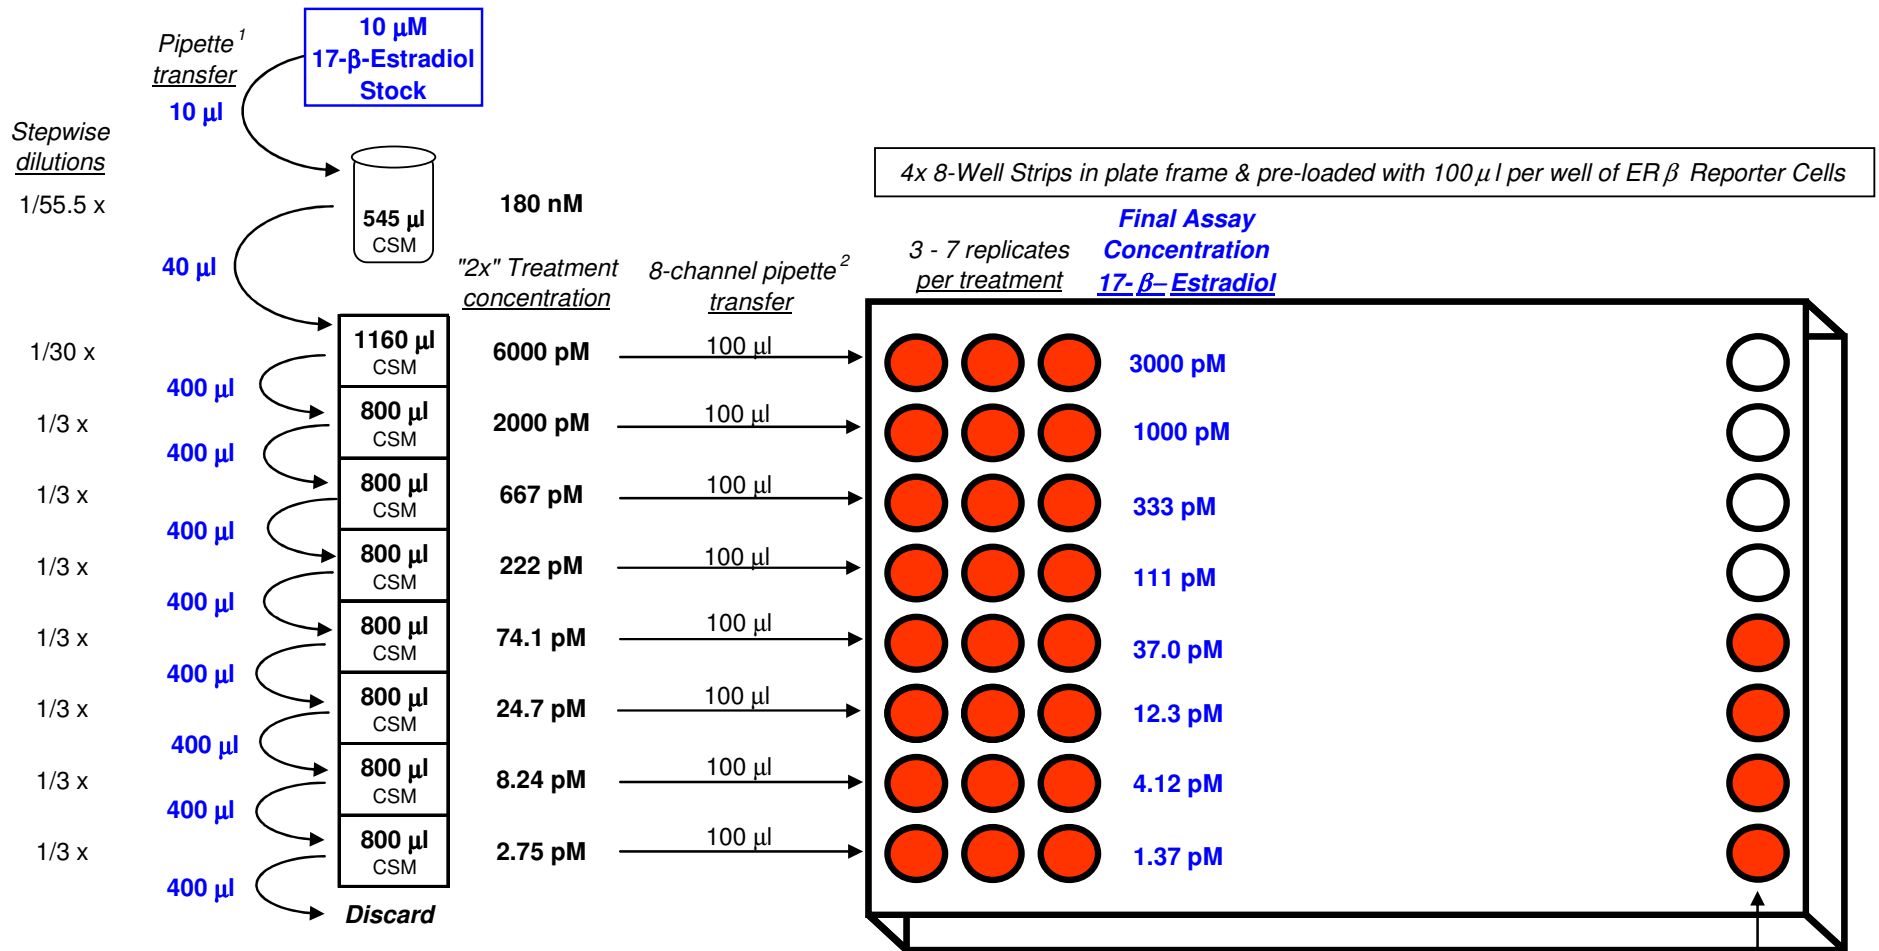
Pipette$^1$ transfer

10 µM 17-β-Estradiol Stock

10 µl

Stepwise dilutions

1/55.5 x

545 µl CSM

180 nM

4x 8-Well Strips in plate frame & pre-loaded with 100 µl per well of ER β Reporter Cells

40 µl

"2x" Treatment concentration

8-channel pipette$^2$ transfer

3 - 7 replicates per treatment

Final Assay Concentration 17-β– Estradiol

1/30 x

1160 µl CSM

6000 pM

100 µl

3000 pM

400 µl

1/3 x

800 µl CSM

2000 pM

100 µl

1000 pM

400 µl

1/3 x

800 µl CSM

667 pM

100 µl

333 pM

400 µl

1/3 x

800 µl CSM

222 pM

100 µl

111 pM

400 µl

1/3 x

800 µl CSM

74.1 pM

100 µl

37.0 pM

400 µl

1/3 x

800 µl CSM

24.7 pM

100 µl

12.3 pM

400 µl

1/3 x

800 µl CSM

8.24 pM

100 µl

4.12 pM

400 µl

1/3 x

800 µl CSM

2.75 pM

100 µl

1.37 pM

400 µl

Discard